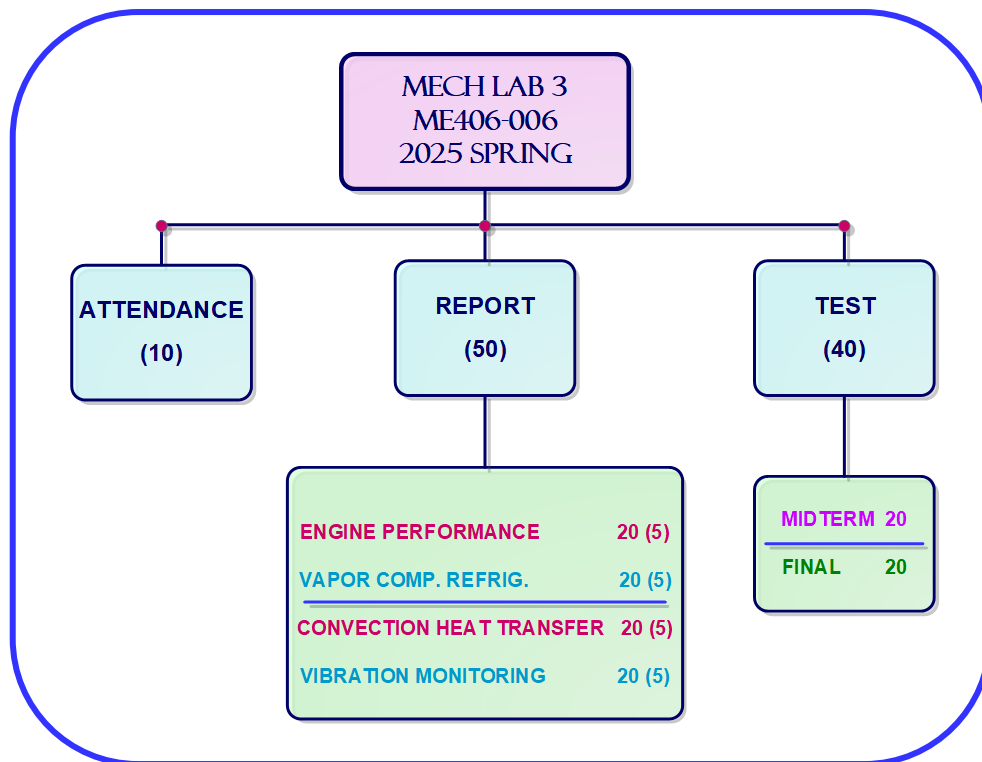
MECH LAB 3
ME406-006
2025 SPRING

ATTENDANCE
(10)

REPORT
(50)

TEST
(40)

ENGINE PERFORMANCE 20 (5)
VAPOR COMP. REFRIG. 20 (5)
CONVECTION HEAT TRANSFER 20 (5)
VIBRATION MONITORING 20 (5)

MIDTERM 20
FINAL 20